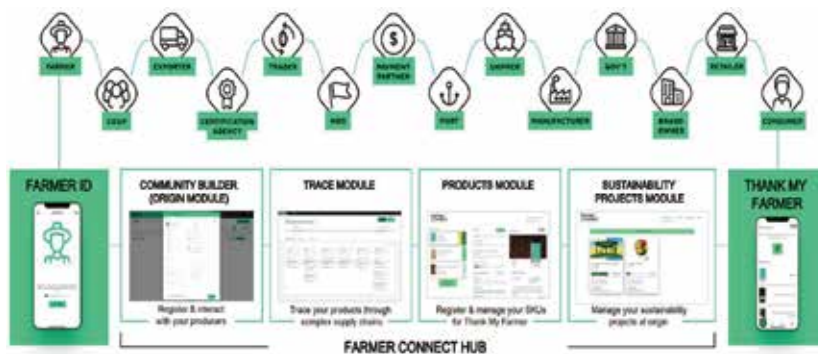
FARMER

COOP

EXPORTER

CERTIFICATION AGENCY

TRADER

NGO

PAYMENT PARTNER

PORT

SHIPPER

MANUFACTURER

GOV'T

BRAND OWNER

RETAILER

CONSUMER

FARMER ID

COMMUNITY BUILDER (ORIGIN MODULE)

Register & interact with your producers

TRACE MODULE

Trace your products through complex supply chains

PRODUCTS MODULE

Register & manage your SKUs for Thank My Farmer

SUSTAINABILITY PROJECTS MODULE

Manage your sustainability projects at origin

THANK MY FARMER

FARMER CONNECT HUB